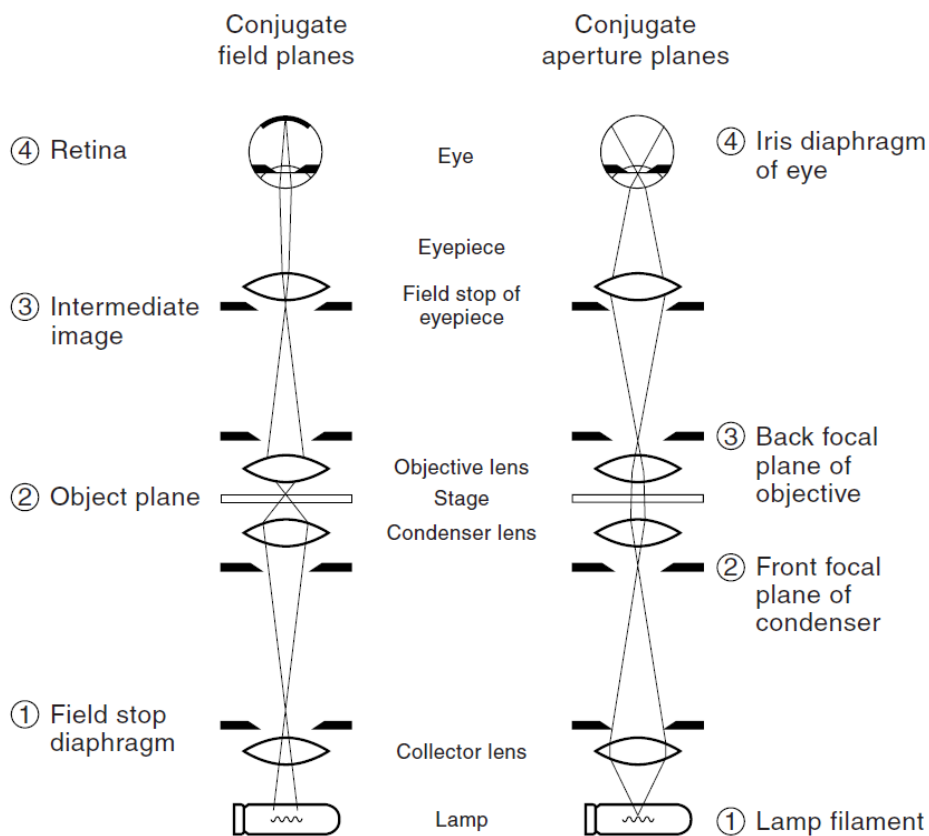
Conjugate field planes

Conjugate aperture planes

④ Retina

Eye

④ Iris diaphragm of eye

Eyepiece

③ Intermediate image

Field stop of eyepiece

③ Back focal plane of objective

Objective lens

② Object plane

Stage

Condenser lens

② Front focal plane of condenser

① Field stop diaphragm

Collector lens

Lamp

① Lamp filament